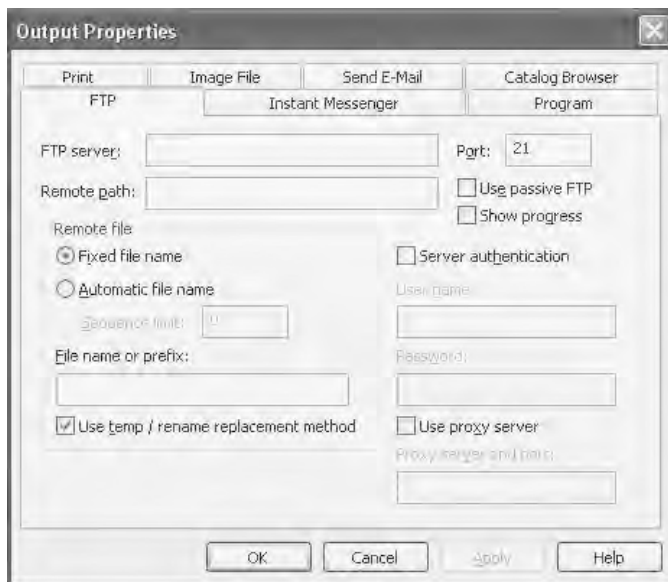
Output Properties

Print | Image File | Send E-Mail | Catalog Browser
FTP | Instant Messenger | Program

FTP server:
Port: 21
Remote path:
Use passive FTP
Show progress
Remote file
Fixed file name
Automatic file name
Sequence limit: 0
File name or prefix:
Use temp / rename replacement method
Server authentication
User name:
Password:
Use proxy server
Proxy server and port:

OK | Cancel | Apply | Help